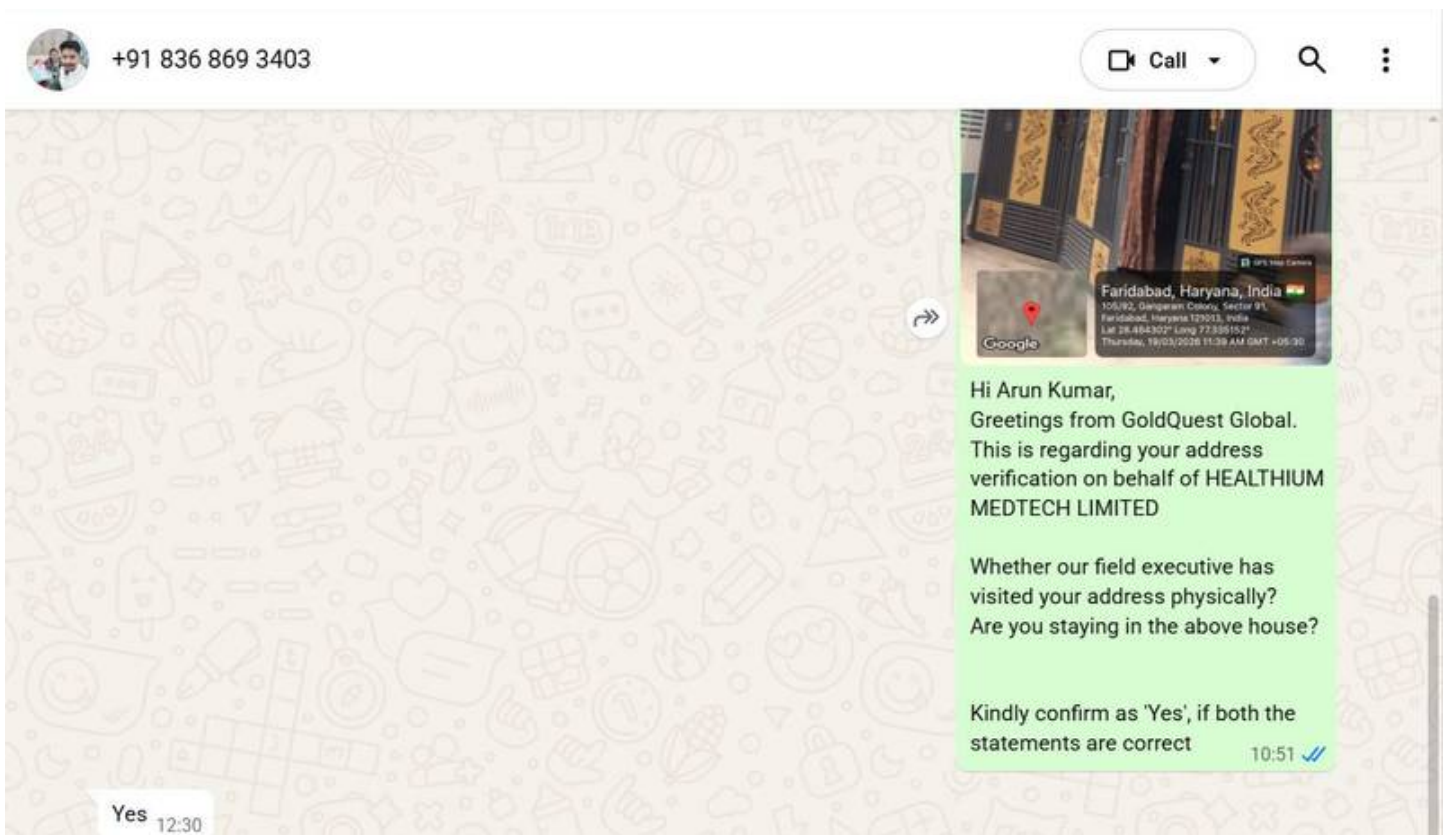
+91 836 869 3403

Call

GPS Map Camera

Faridabad, Haryana, India
105/92, Gangaram Colony, Sector 91, Faridabad, Haryana 121013, India
Lat 28.484302° Long 77.335152°
Thursday, 19/03/2026 11:39 AM GMT +05:30

Google

Hi Arun Kumar,
Greetings from GoldQuest Global. This is regarding your address verification on behalf of HEALTHIUM MEDTECH LIMITED

Whether our field executive has visited your address physically?
Are you staying in the above house?

Kindly confirm as 'Yes', if both the statements are correct 10:51

Yes 12:30